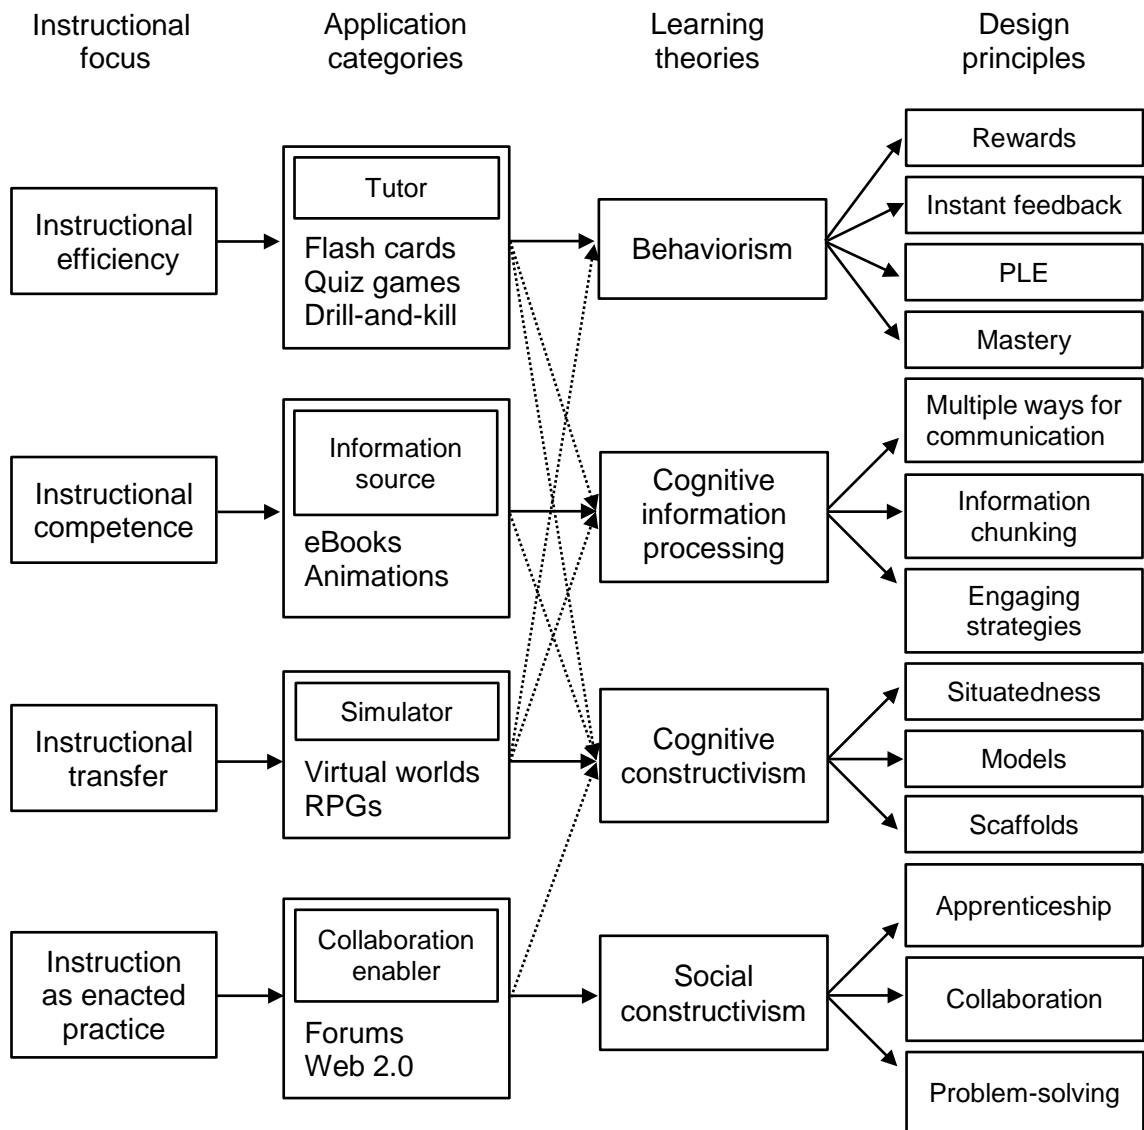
Instructional focus

Application categories

Learning theories

Design principles

Instructional efficiency

Tutor

Flash cards
Quiz games
Drill-and-kill

Behaviorism

Rewards

Instant feedback

PLE

Mastery

Instructional competence

Information source

eBooks
Animations

Cognitive information processing

Multiple ways for communication

Information chunking

Engaging strategies

Instructional transfer

Simulator

Virtual worlds
RPGs

Cognitive constructivism

Situatedness

Models

Scaffolds

Instruction as enacted practice

Collaboration enabler

Forums
Web 2.0

Social constructivism

Apprenticeship

Collaboration

Problem-solving